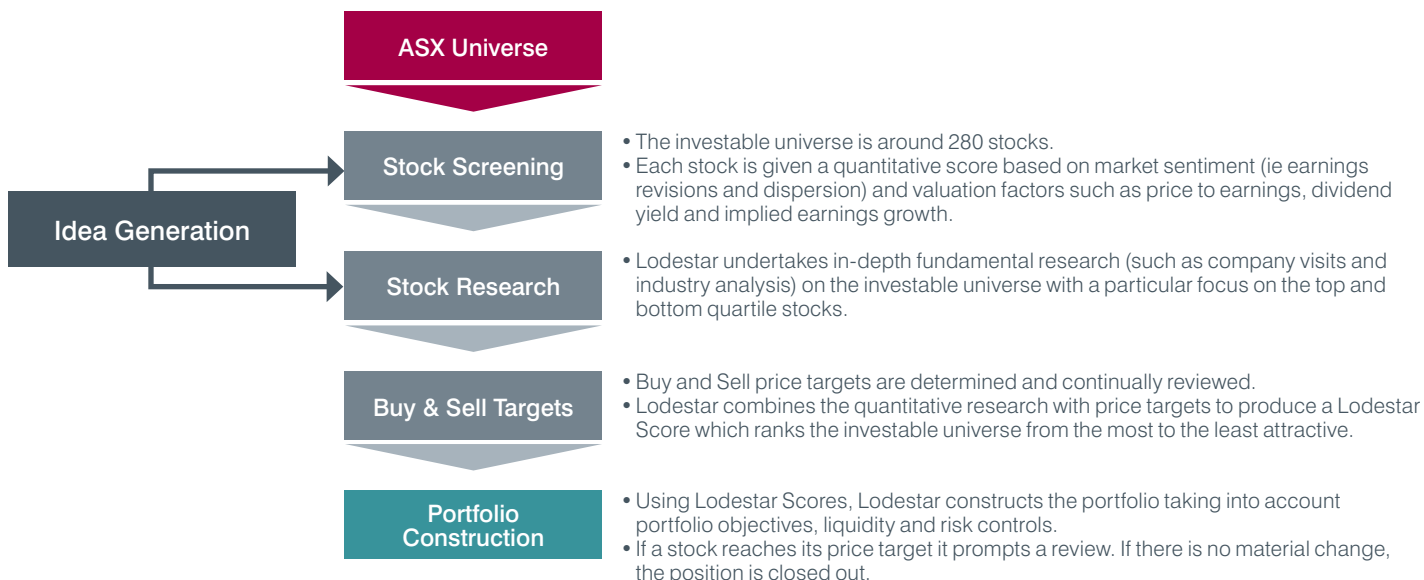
ASX Universe

Idea Generation

Stock Screening

• The investable universe is around 280 stocks.
• Each stock is given a quantitative score based on market sentiment (ie earnings revisions and dispersion) and valuation factors such as price to earnings, dividend yield and implied earnings growth.

Stock Research

• Lodestar undertakes in-depth fundamental research (such as company visits and industry analysis) on the investable universe with a particular focus on the top and bottom quartile stocks.

Buy & Sell Targets

• Buy and Sell price targets are determined and continually reviewed.
• Lodestar combines the quantitative research with price targets to produce a Lodestar Score which ranks the investable universe from the most to the least attractive.

Portfolio Construction

• Using Lodestar Scores, Lodestar constructs the portfolio taking into account portfolio objectives, liquidity and risk controls.
• If a stock reaches its price target it prompts a review. If there is no material change, the position is closed out.